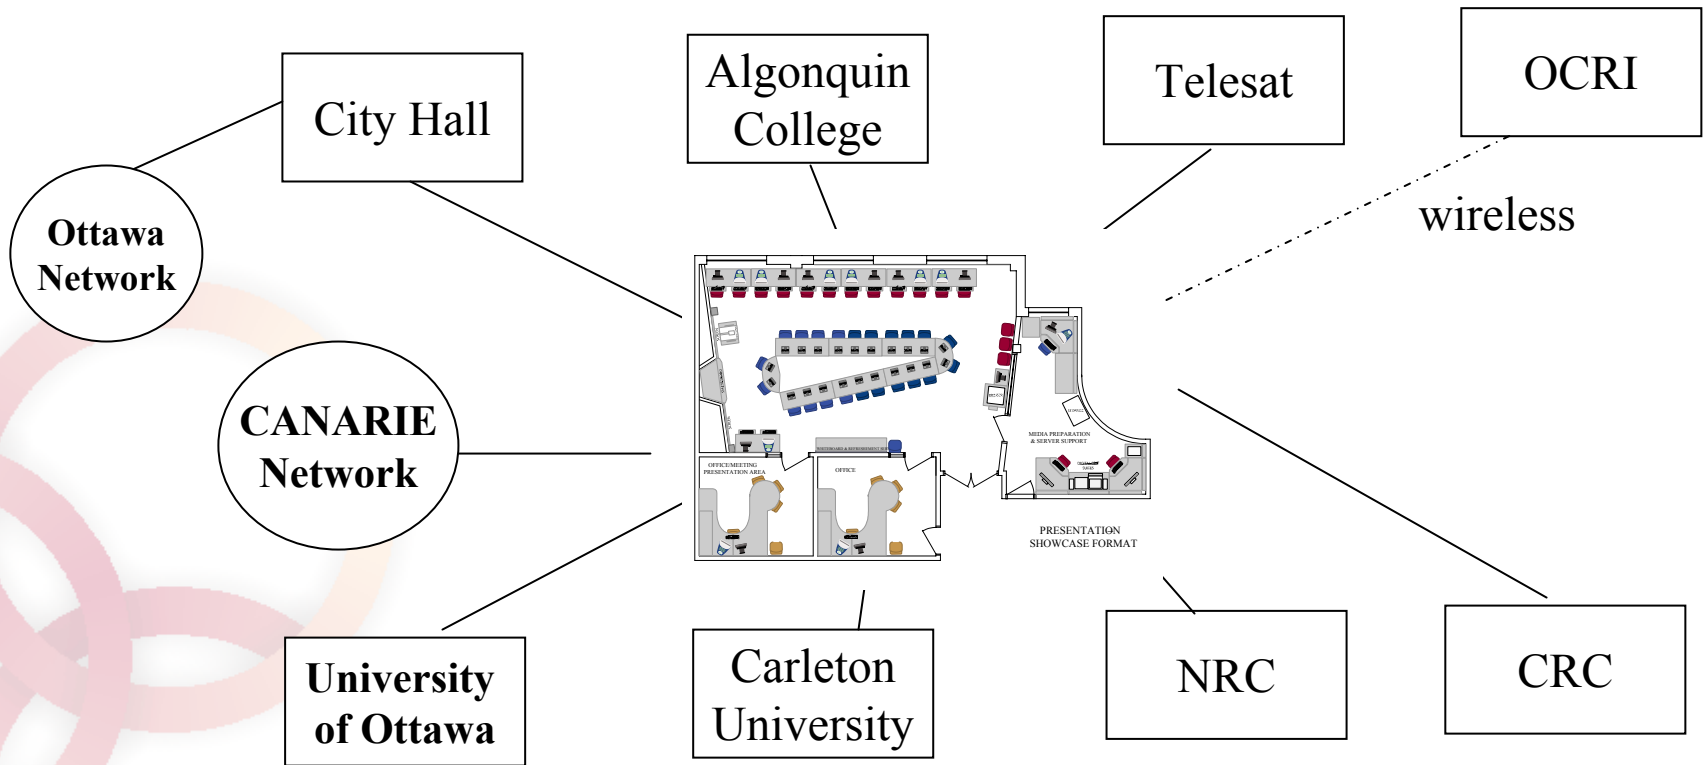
City Hall

Algonquin College

Telesat

OCRI

wireless

Ottawa Network

CANARIE Network

OFFICE/MEETING PRESENTATION AREA

OFFICE

MEDIA PREPARATION & SERVER SUPPORT

PRESENTATION SHOWCASE FORMAT

University of Ottawa

Carleton University

NRC

CRC